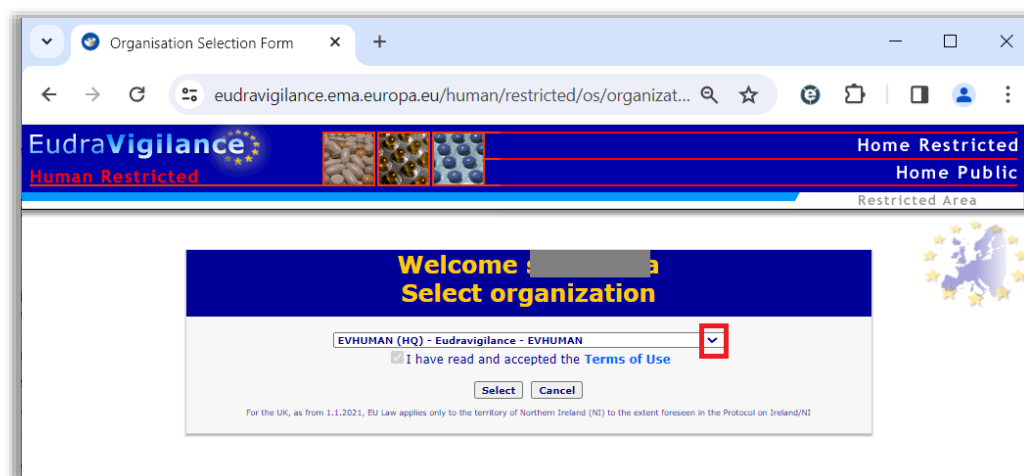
Organisation Selection Form

eudravigilance.ema.europa.eu/human/restricted/os/organizat...

EudraVigilance
Human Restricted

Home Restricted
Home Public
Restricted Area

Welcome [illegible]a
Select organization

EVHUMAN (HQ) - Eudravigilance - EVHUMAN

I have read and accepted the Terms of Use

Select Cancel

For the UK, as from 1.1.2021, EU Law applies only to the territory of Northern Ireland (NI) to the extent foreseen in the Protocol on Ireland/NI